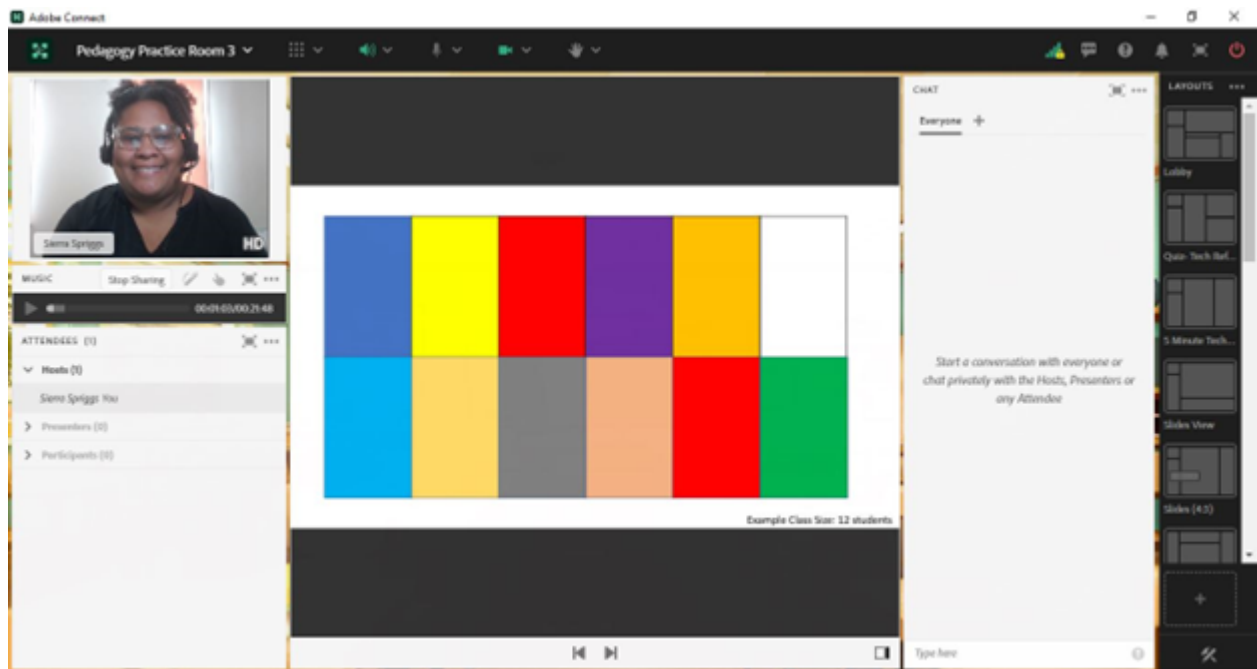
Adobe Connect

Pedagogy Practice Room 3

Sierra Spriggs

HD

MUSIC

Stop Sharing

00:01:03/00:21:48

ATTENDEES (1)

Hosts (1)

Sierra Spriggs You

Presenters (0)

Participants (0)

Example Class Size: 12 students

CHAT

Everyone

Start a conversation with everyone or chat privately with the Hosts, Presenters or any Attendee

Type here

LAYOUTS

Lobby

Quiz- Tech Ref...

5 Minute Tech...

Slides View

Slides (4:3)